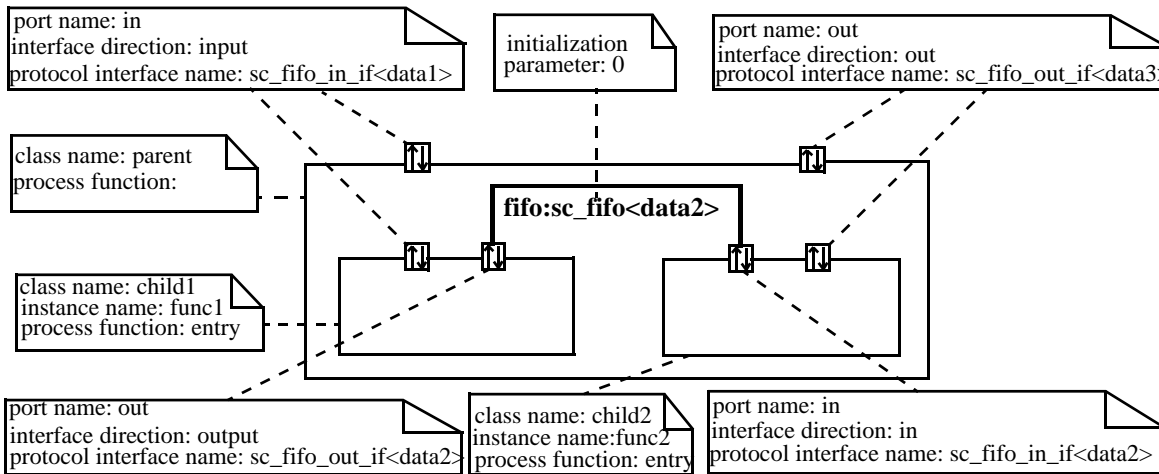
port name: in
interface direction: input
protocol interface name: sc_fifo_in_if<data1>

initialization
parameter: 0

port name: out
interface direction: out
protocol interface name: sc_fifo_out_if<data3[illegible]

class name: parent
process function:

fifo:sc_fifo<data2>

class name: child1
instance name: func1
process function: entry

port name: out
interface direction: output
protocol interface name: sc_fifo_out_if<data2>

class name: child2
instance name:func2
process function: entry

port name: in
interface direction: in
protocol interface name: sc_fifo_in_if<data2>